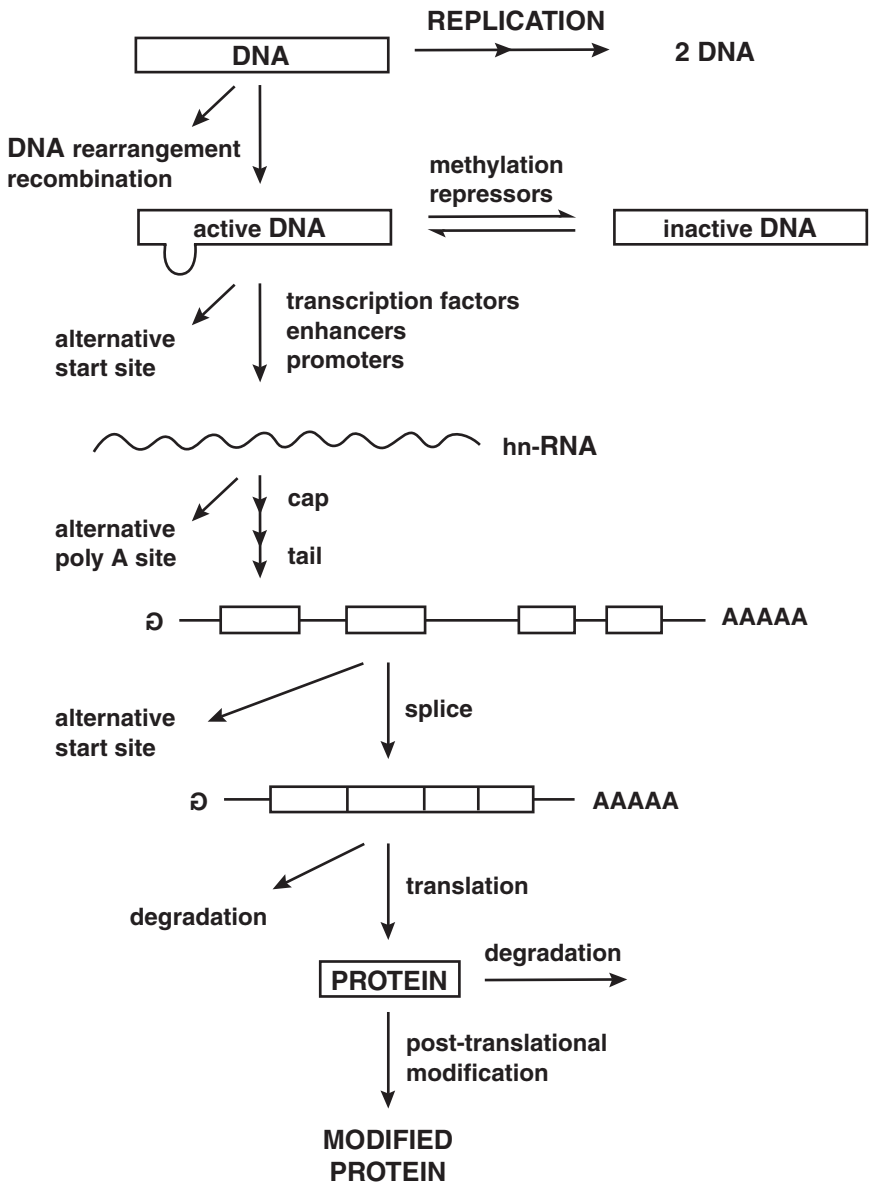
DNA

REPLICATION

2 DNA

DNA rearrangement
recombination

methylation
repressors

active DNA

inactive DNA

alternative
start site

transcription factors
enhancers
promoters

hn-RNA

alternative
poly A site

cap

tail

G

AAAAA

alternative
start site

splice

G

AAAAA

degradation

translation

PROTEIN

degradation

post-translational
modification

MODIFIED
PROTEIN